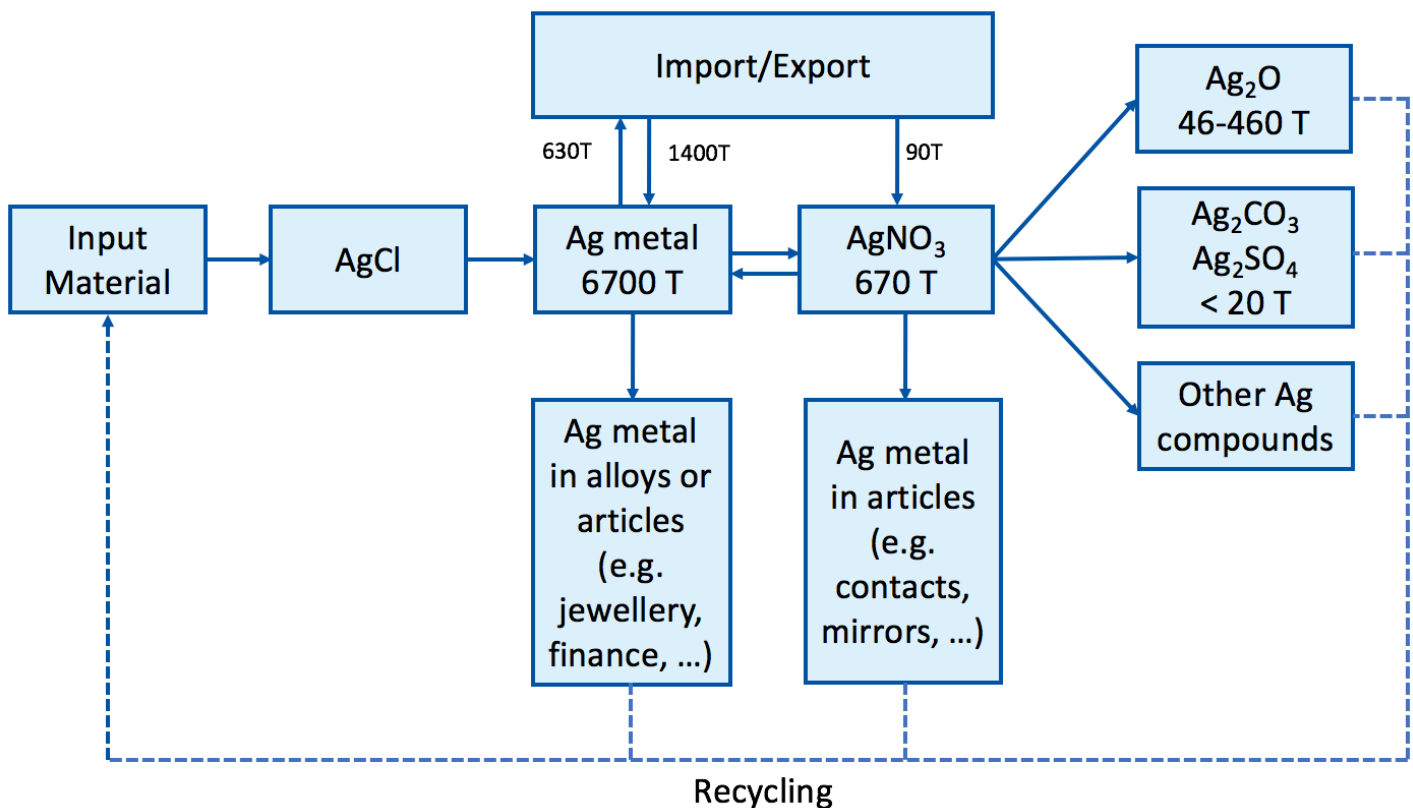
Import/Export

630T

1400T

90T

$Ag_2O$
46-460 T

Input Material

AgCl

Ag metal
6700 T

$AgNO_3$
670 T

$Ag_2CO_3$
$Ag_2SO_4$
< 20 T

Other Ag compounds

Ag metal in alloys or articles (e.g. jewellery, finance, …)

Ag metal in articles (e.g. contacts, mirrors, …)

Recycling